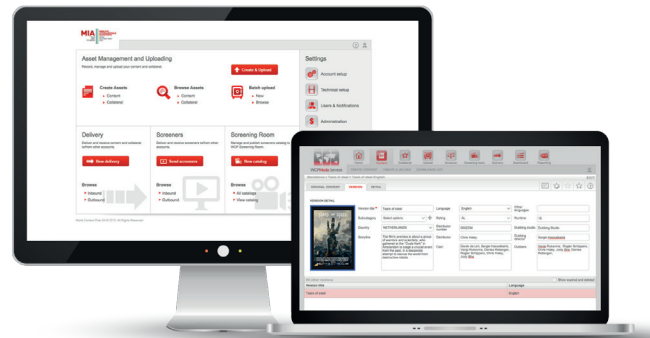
MIA

Asset Management and Uploading

Create & Upload

Create Assets
Content
Collateral

Browse Assets
Content
Collateral

Batch upload
New
Browse

Settings

Account setup

Technical setup

Users & Notifications

Administration

Delivery

New delivery

Browse
Inbound
Outbound

Screeners

Send screeners

Browse
Inbound
Outbound

Screening Room

New catalog

Browse
All catalogs
View catalog

VICP Media Service

Tears of Steel
English
NETHERLANDS

Session title
Tears of steel
English